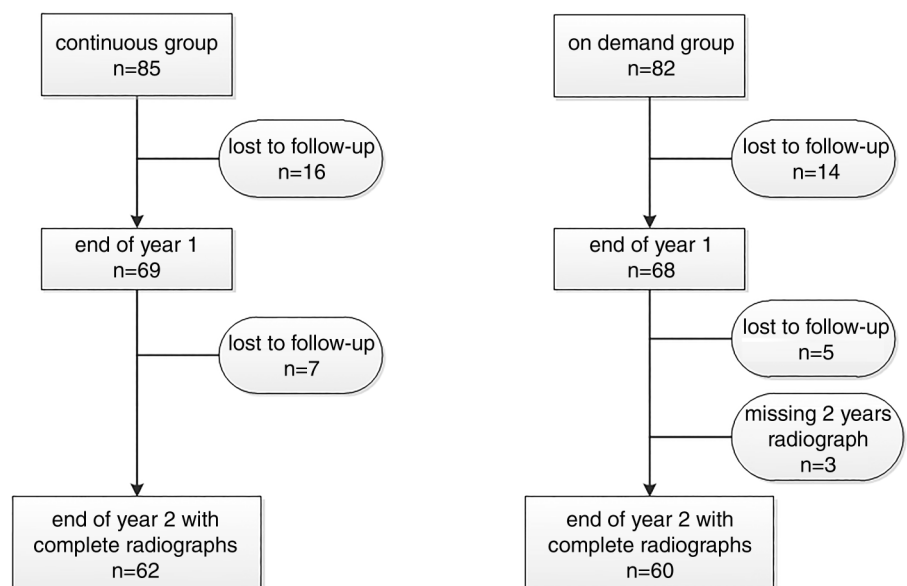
continuous group
n=85

lost to follow-up
n=16

end of year 1
n=69

lost to follow-up
n=7

end of year 2 with
complete radiographs
n=62

on demand group
n=82

lost to follow-up
n=14

end of year 1
n=68

lost to follow-up
n=5

missing 2 years
radiograph
n=3

end of year 2 with
complete radiographs
n=60